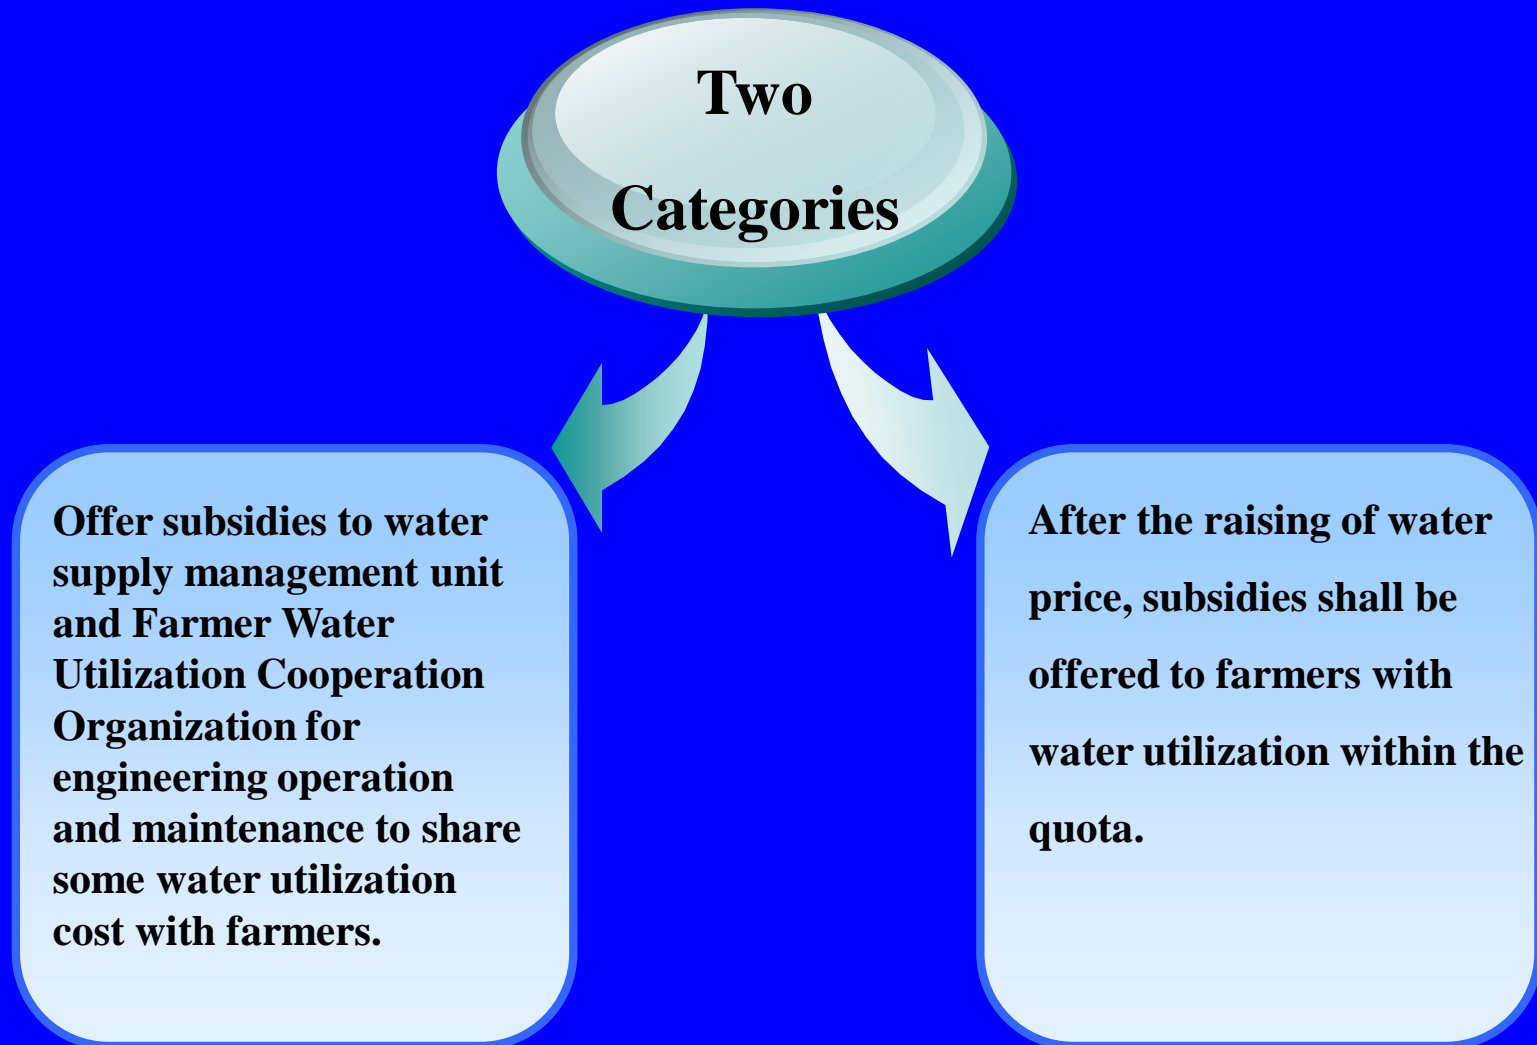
Two Categories

Offer subsidies to water supply management unit and Farmer Water Utilization Cooperation Organization for engineering operation and maintenance to share some water utilization cost with farmers.

After the raising of water price, subsidies shall be offered to farmers with water utilization within the quota.